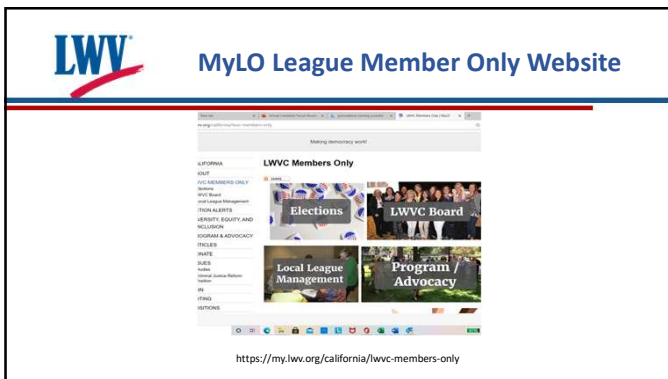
LWV

MyLO League Member Only Website

Making democracy work!

LIFORNIA
OUT
VC MEMBERS ONLY
ections
VC Board
cal League Management
TION ALERTS
ERSITY, EQUITY, AND
CLUSION
OGRAM & ADVOCACY
TICLES
NATE
UES
ITING
SITIONS

LWVC Members Only

Elections
LWVC Board
Local League Management
Program / Advocacy

https://my.lwv.org/california/lwvc-members-only